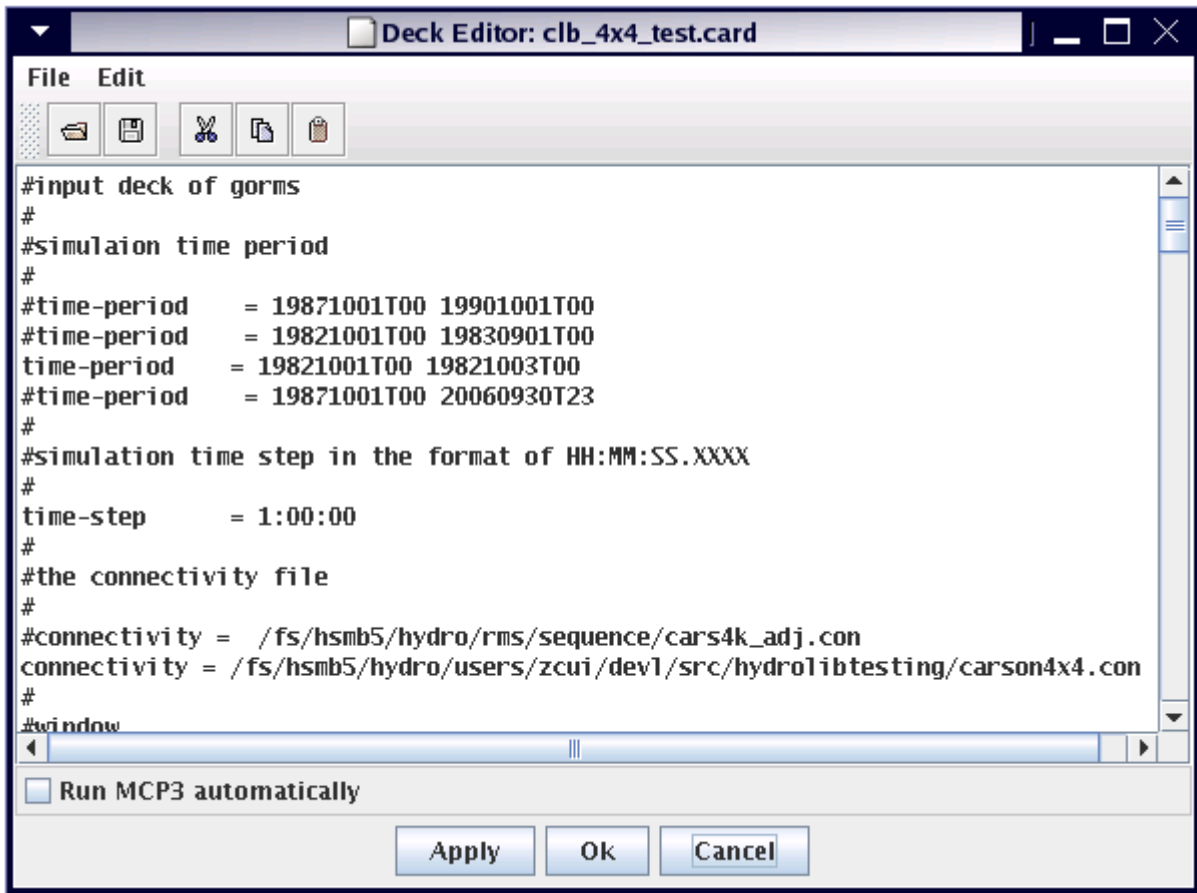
Deck Editor: clb_4x4_test.card

File Edit

#input deck of gorms
#
#simulaion time period
#
#time-period = 19871001T00 19901001T00
#time-period = 19821001T00 19830901T00
time-period = 19821001T00 19821003T00
#time-period = 19871001T00 20060930T23
#
#simulation time step in the format of HH:MM:SS.XXXX
#
time-step = 1:00:00
#
#the connectivity file
#
#connectivity = /fs/hsmb5/hydro/rms/sequence/cars4k_adj.con
connectivity = /fs/hsmb5/hydro/users/zcui/devl/src/hydrolibtesting/carson4x4.con
#
#window

Run MCP3 automatically

Apply Ok Cancel